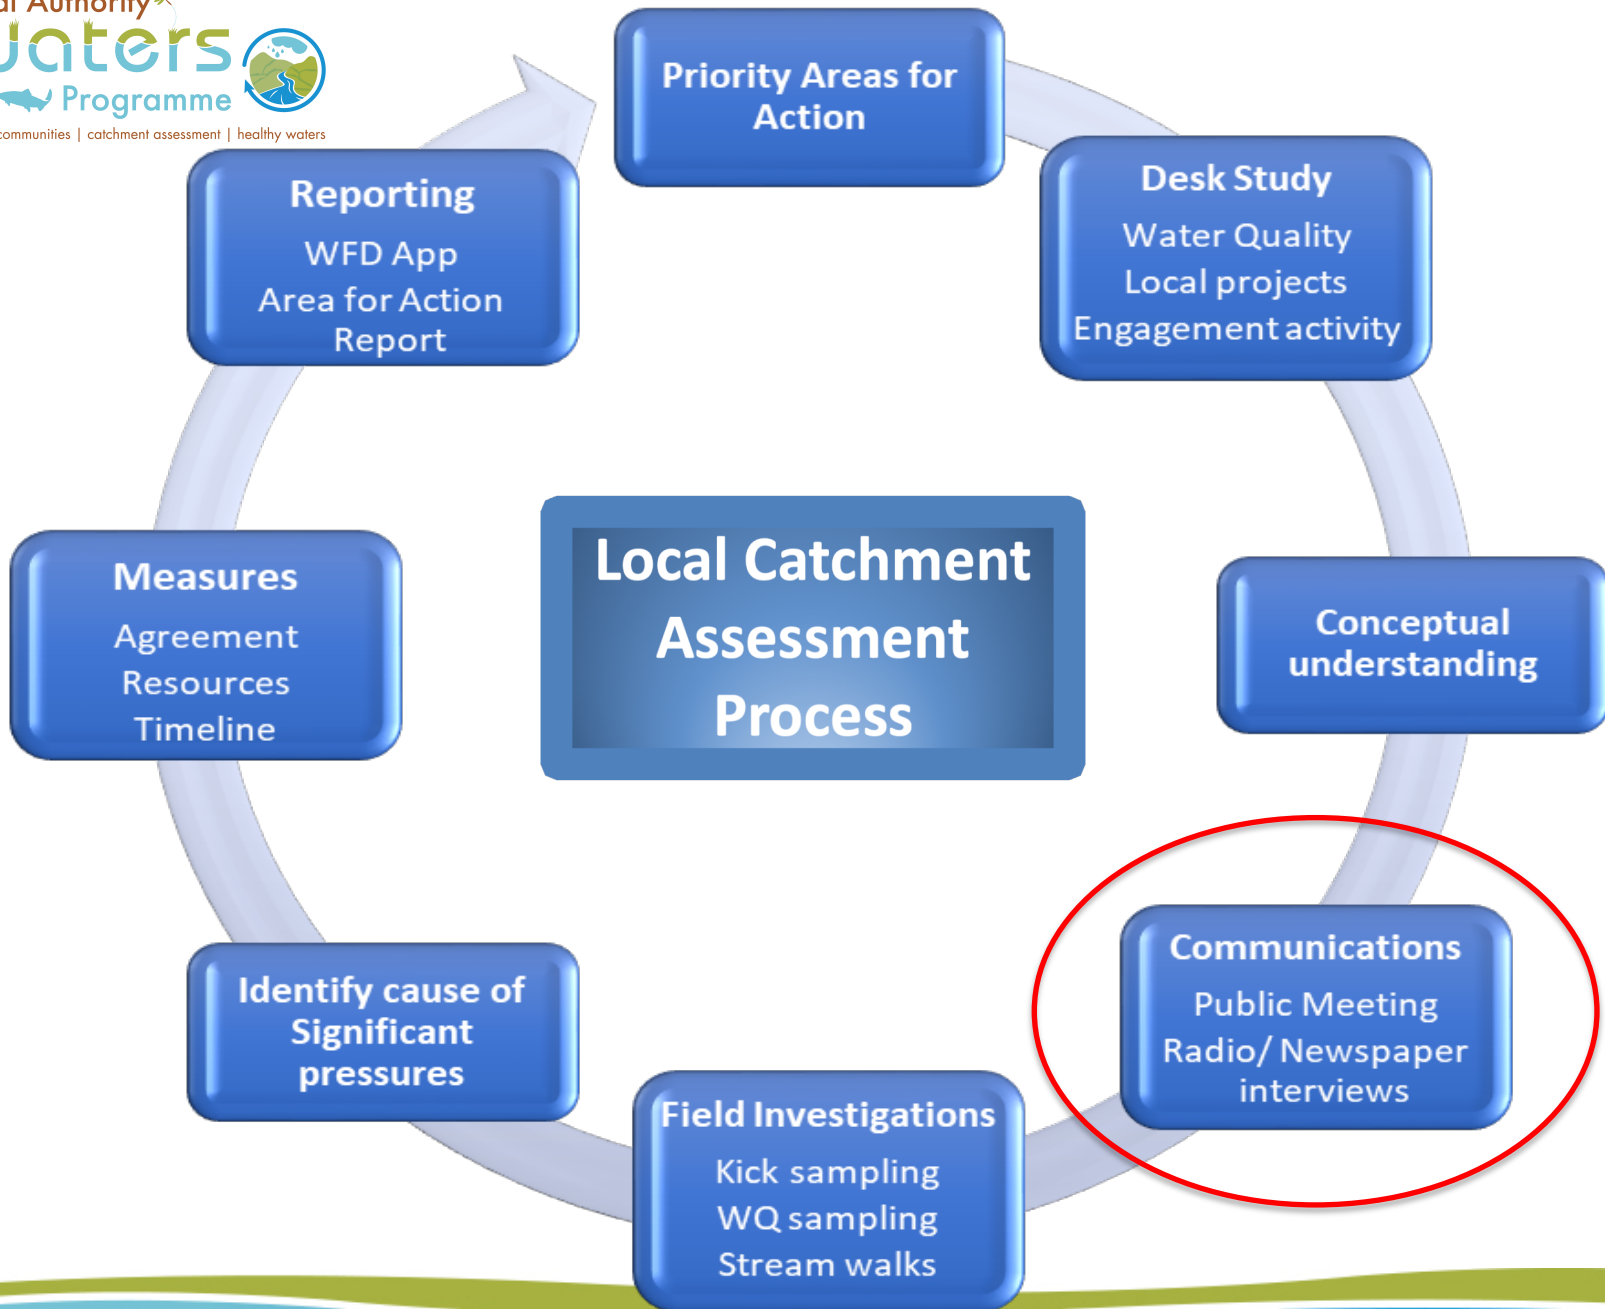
al Authority
aters
Programme
communities | catchment assessment | healthy waters

Priority Areas for Action

Desk Study
Water Quality
Local projects
Engagement activity

Conceptual understanding

Communications
Public Meeting
Radio/ Newspaper interviews

Field Investigations
Kick sampling
WQ sampling
Stream walks

Identify cause of Significant pressures

Measures
Agreement
Resources
Timeline

Reporting
WFD App
Area for Action Report

Local Catchment Assessment Process